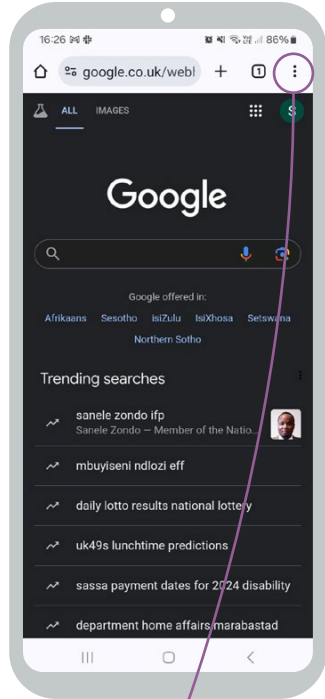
16:26 86%

google.co.uk/webl

1

ALL IMAGES

S

Google

Google offered in:

Afrikaans Sesotho isiZulu IsiXhosa Setswana Northern Sotho

Trending searches

sanele zondo ifp
Sanele Zondo — Member of the Natio...

mbuyiseni ndlozi eff

daily lotto results national lottery

uk49s lunchtime predictions

sassa payment dates for 2024 disability

department home affairs marabastad